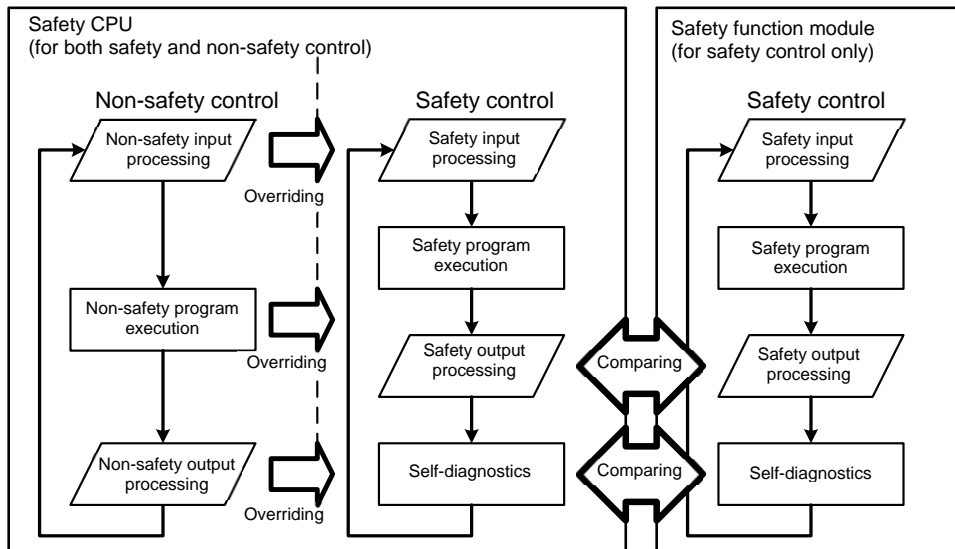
Safety CPU
(for both safety and non-safety control)

Non-safety control

Non-safety input processing

Overriding

Non-safety program execution

Overriding

Non-safety output processing

Overriding

Safety control

Safety input processing

Safety program execution

Safety output processing

Self-diagnostics

Comparing

Comparing

Safety function module
(for safety control only)

Safety control

Safety input processing

Safety program execution

Safety output processing

Self-diagnostics